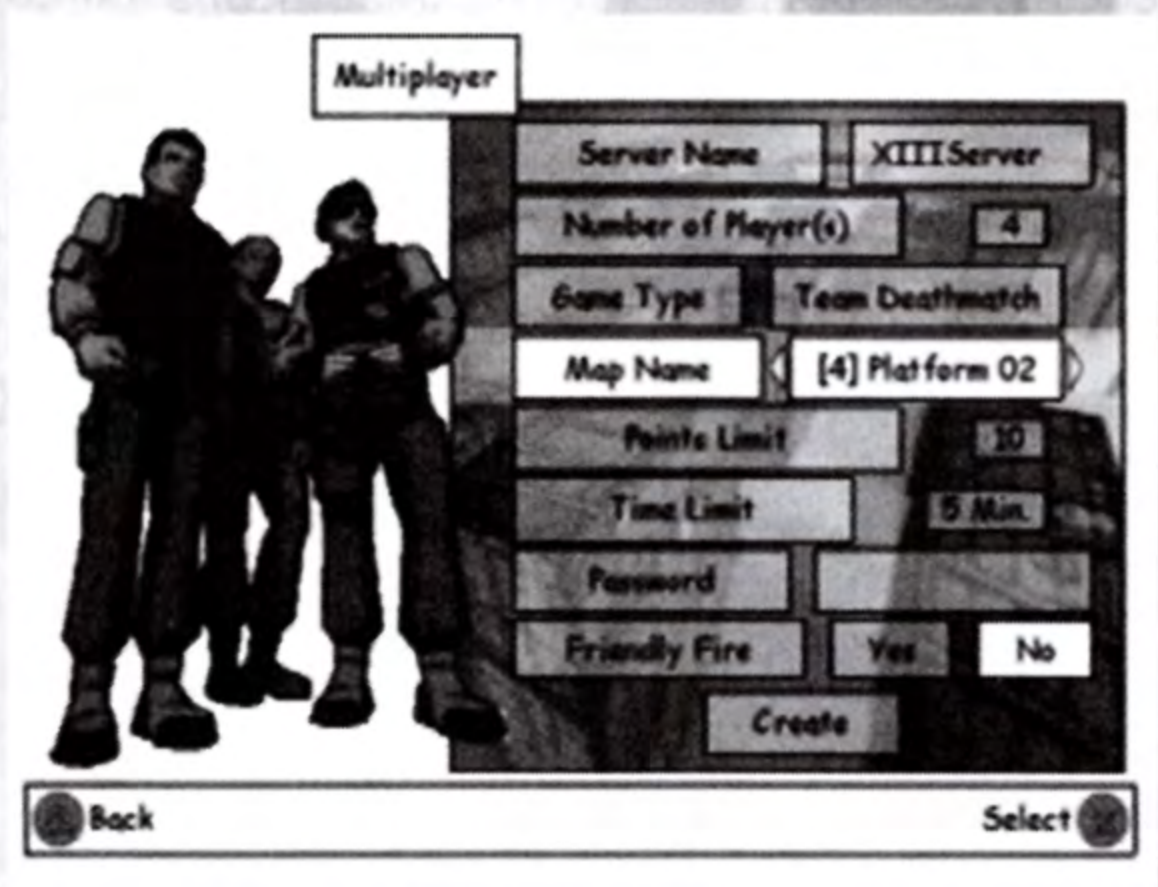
Multiplayer

Server Name | XIIIServer
Number of Player(s) | 4
Game Type | Team Deathmatch
Map Name | [4] Platform 02
Points Limit | 10
Time Limit | 5 Min.
Password
Friendly Fire | Yes | No
Create

Back
Select